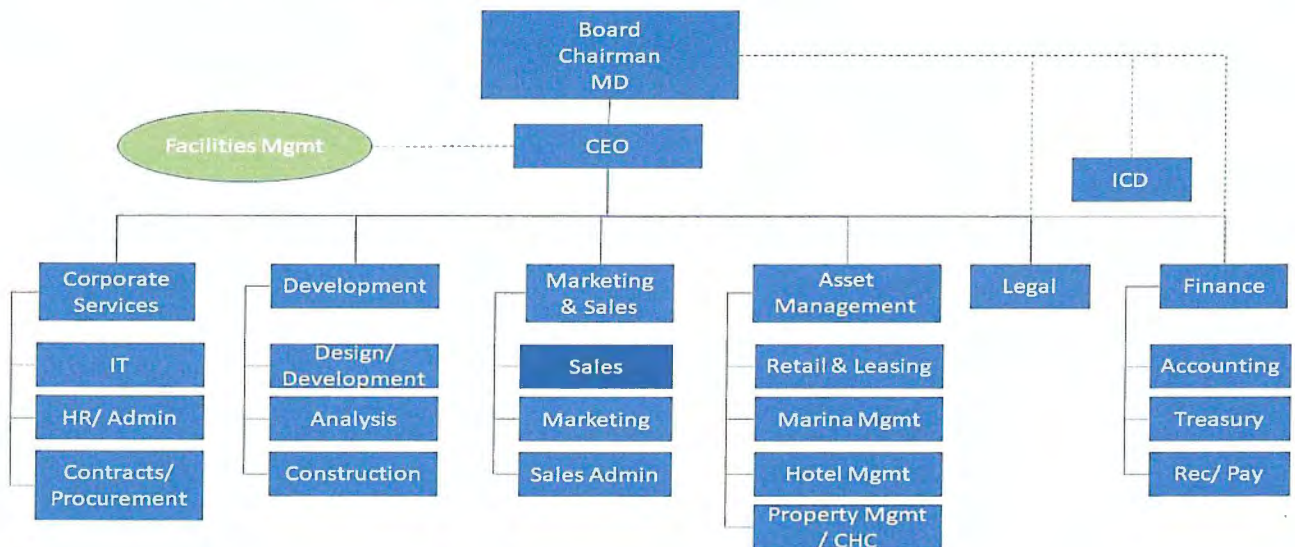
Board
Chairman
MD

Facilities Mgmt

CEO

ICD

Corporate Services

IT

HR/ Admin

Contracts/ Procurement

Development

Design/ Development

Analysis

Construction

Marketing & Sales

Sales

Marketing

Sales Admin

Asset Management

Retail & Leasing

Marina Mgmt

Hotel Mgmt

Property Mgmt / CHC

Legal

Finance

Accounting

Treasury

Rec/ Pay